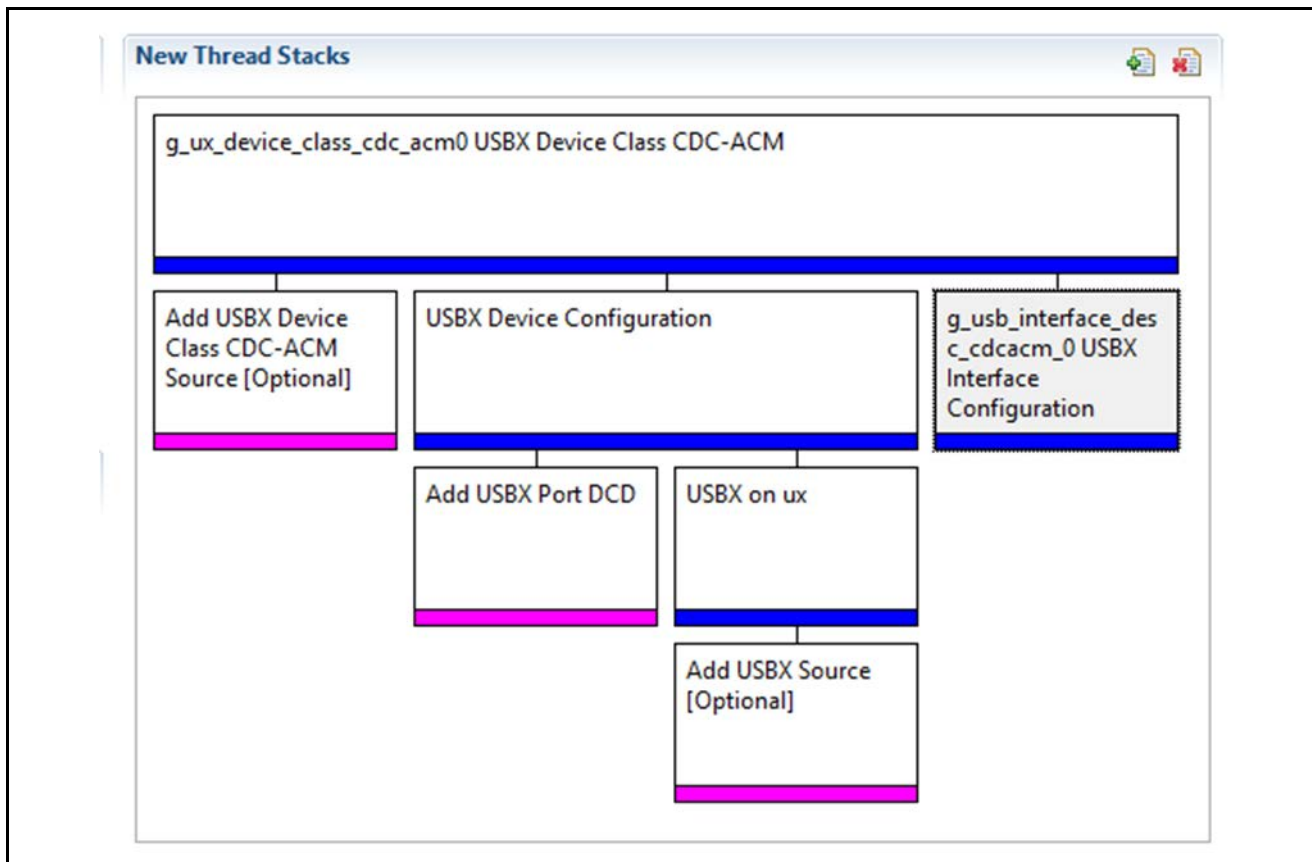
New Thread Stacks

g_ux_device_class_cdc_acm0 USBX Device Class CDC-ACM

Add USBX Device Class CDC-ACM Source [Optional]

USBX Device Configuration

g_usb_interface_desc_cdcacm_0 USBX Interface Configuration

Add USBX Port DCD

USBX on ux

Add USBX Source [Optional]